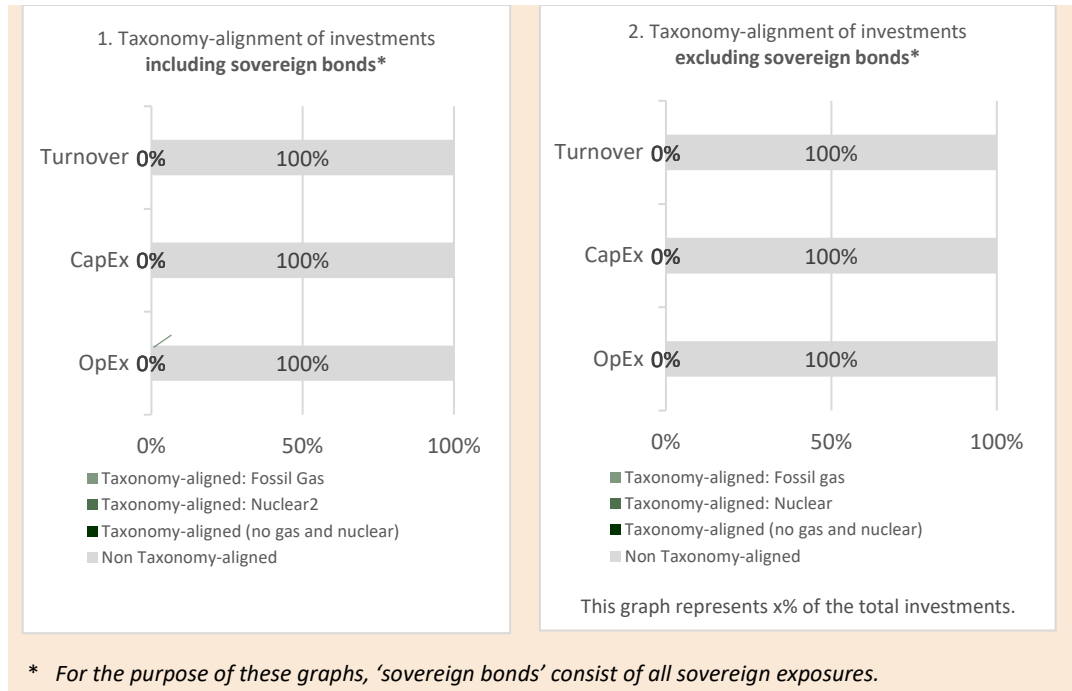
1. Taxonomy-alignment of investments
**including sovereign bonds***

Turnover 0% 100%

CapEx 0% 100%

OpEx 0% 100%

0% 50% 100%

Taxonomy-aligned: Fossil Gas
Taxonomy-aligned: Nuclear2
Taxonomy-aligned (no gas and nuclear)
Non Taxonomy-aligned

2. Taxonomy-alignment of investments
**excluding sovereign bonds***

Turnover 0% 100%

CapEx 0% 100%

OpEx 0% 100%

0% 50% 100%

Taxonomy-aligned: Fossil gas
Taxonomy-aligned: Nuclear
Taxonomy-aligned (no gas and nuclear)
Non Taxonomy-aligned

This graph represents x% of the total investments.

* *For the purpose of these graphs, 'sovereign bonds' consist of all sovereign exposures.*